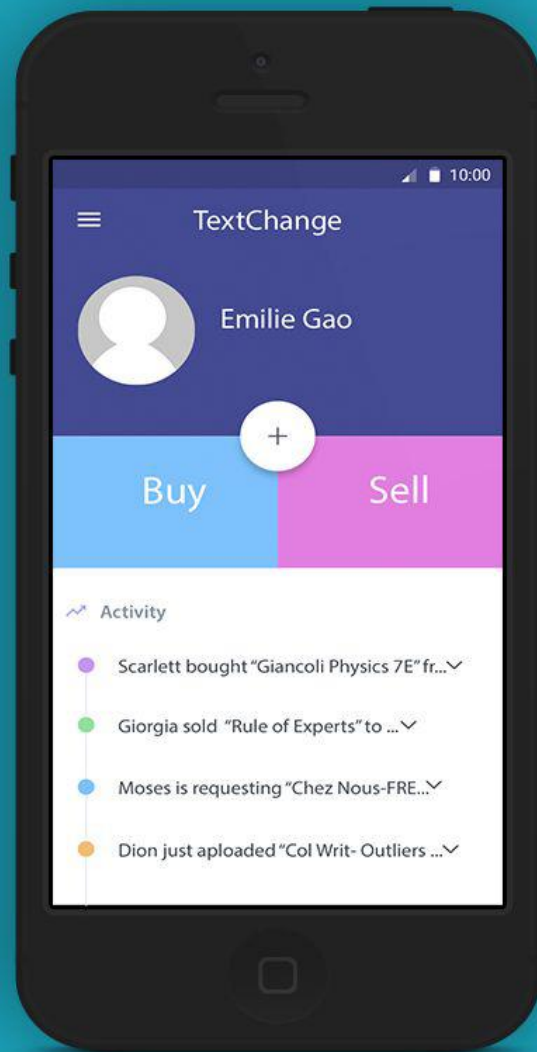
10:00

TextChange

Emilie Gao

+

Buy

Sell

Activity

Scarlett bought "Giancoli Physics 7E" fr...

Giorgia sold "Rule of Experts" to ...

Moses is requesting "Chez Nous-FRE...

Dion just aploaded "Col Writ- Outliers ...